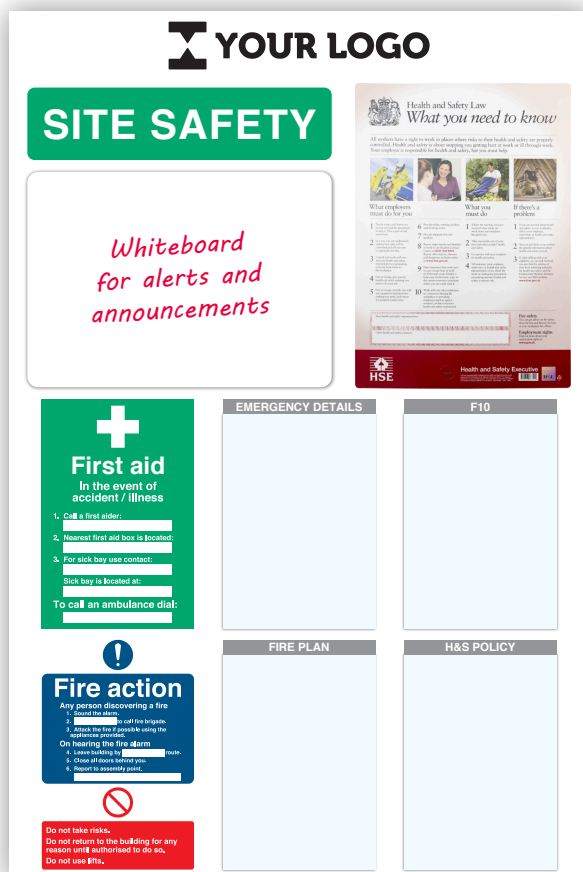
YOUR LOGO

SITE SAFETY

Whiteboard for alerts and announcements

Health and Safety Law
What you need to know

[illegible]

What employers must do for you

What you must do

If there's a problem

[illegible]

HSE

Health and Safety Executive

First aid

In the event of accident / illness

1. Call a first aider:

2. Nearest first aid box is located:

3. For sick bay use contact:

Sick bay is located at:

To call an ambulance dial:

EMERGENCY DETAILS

F10

Fire action

Any person discovering a fire

1. Sound the alarm.

2. to call fire brigade.

3. Attack the fire if possible using the appliances provided.

On hearing the fire alarm

4. Leave building by route.

5. Close all doors behind you.

6. Report to assembly point.

Do not take risks.

Do not return to the building for any reason until authorised to do so.

Do not use lifts.

FIRE PLAN

H&S POLICY